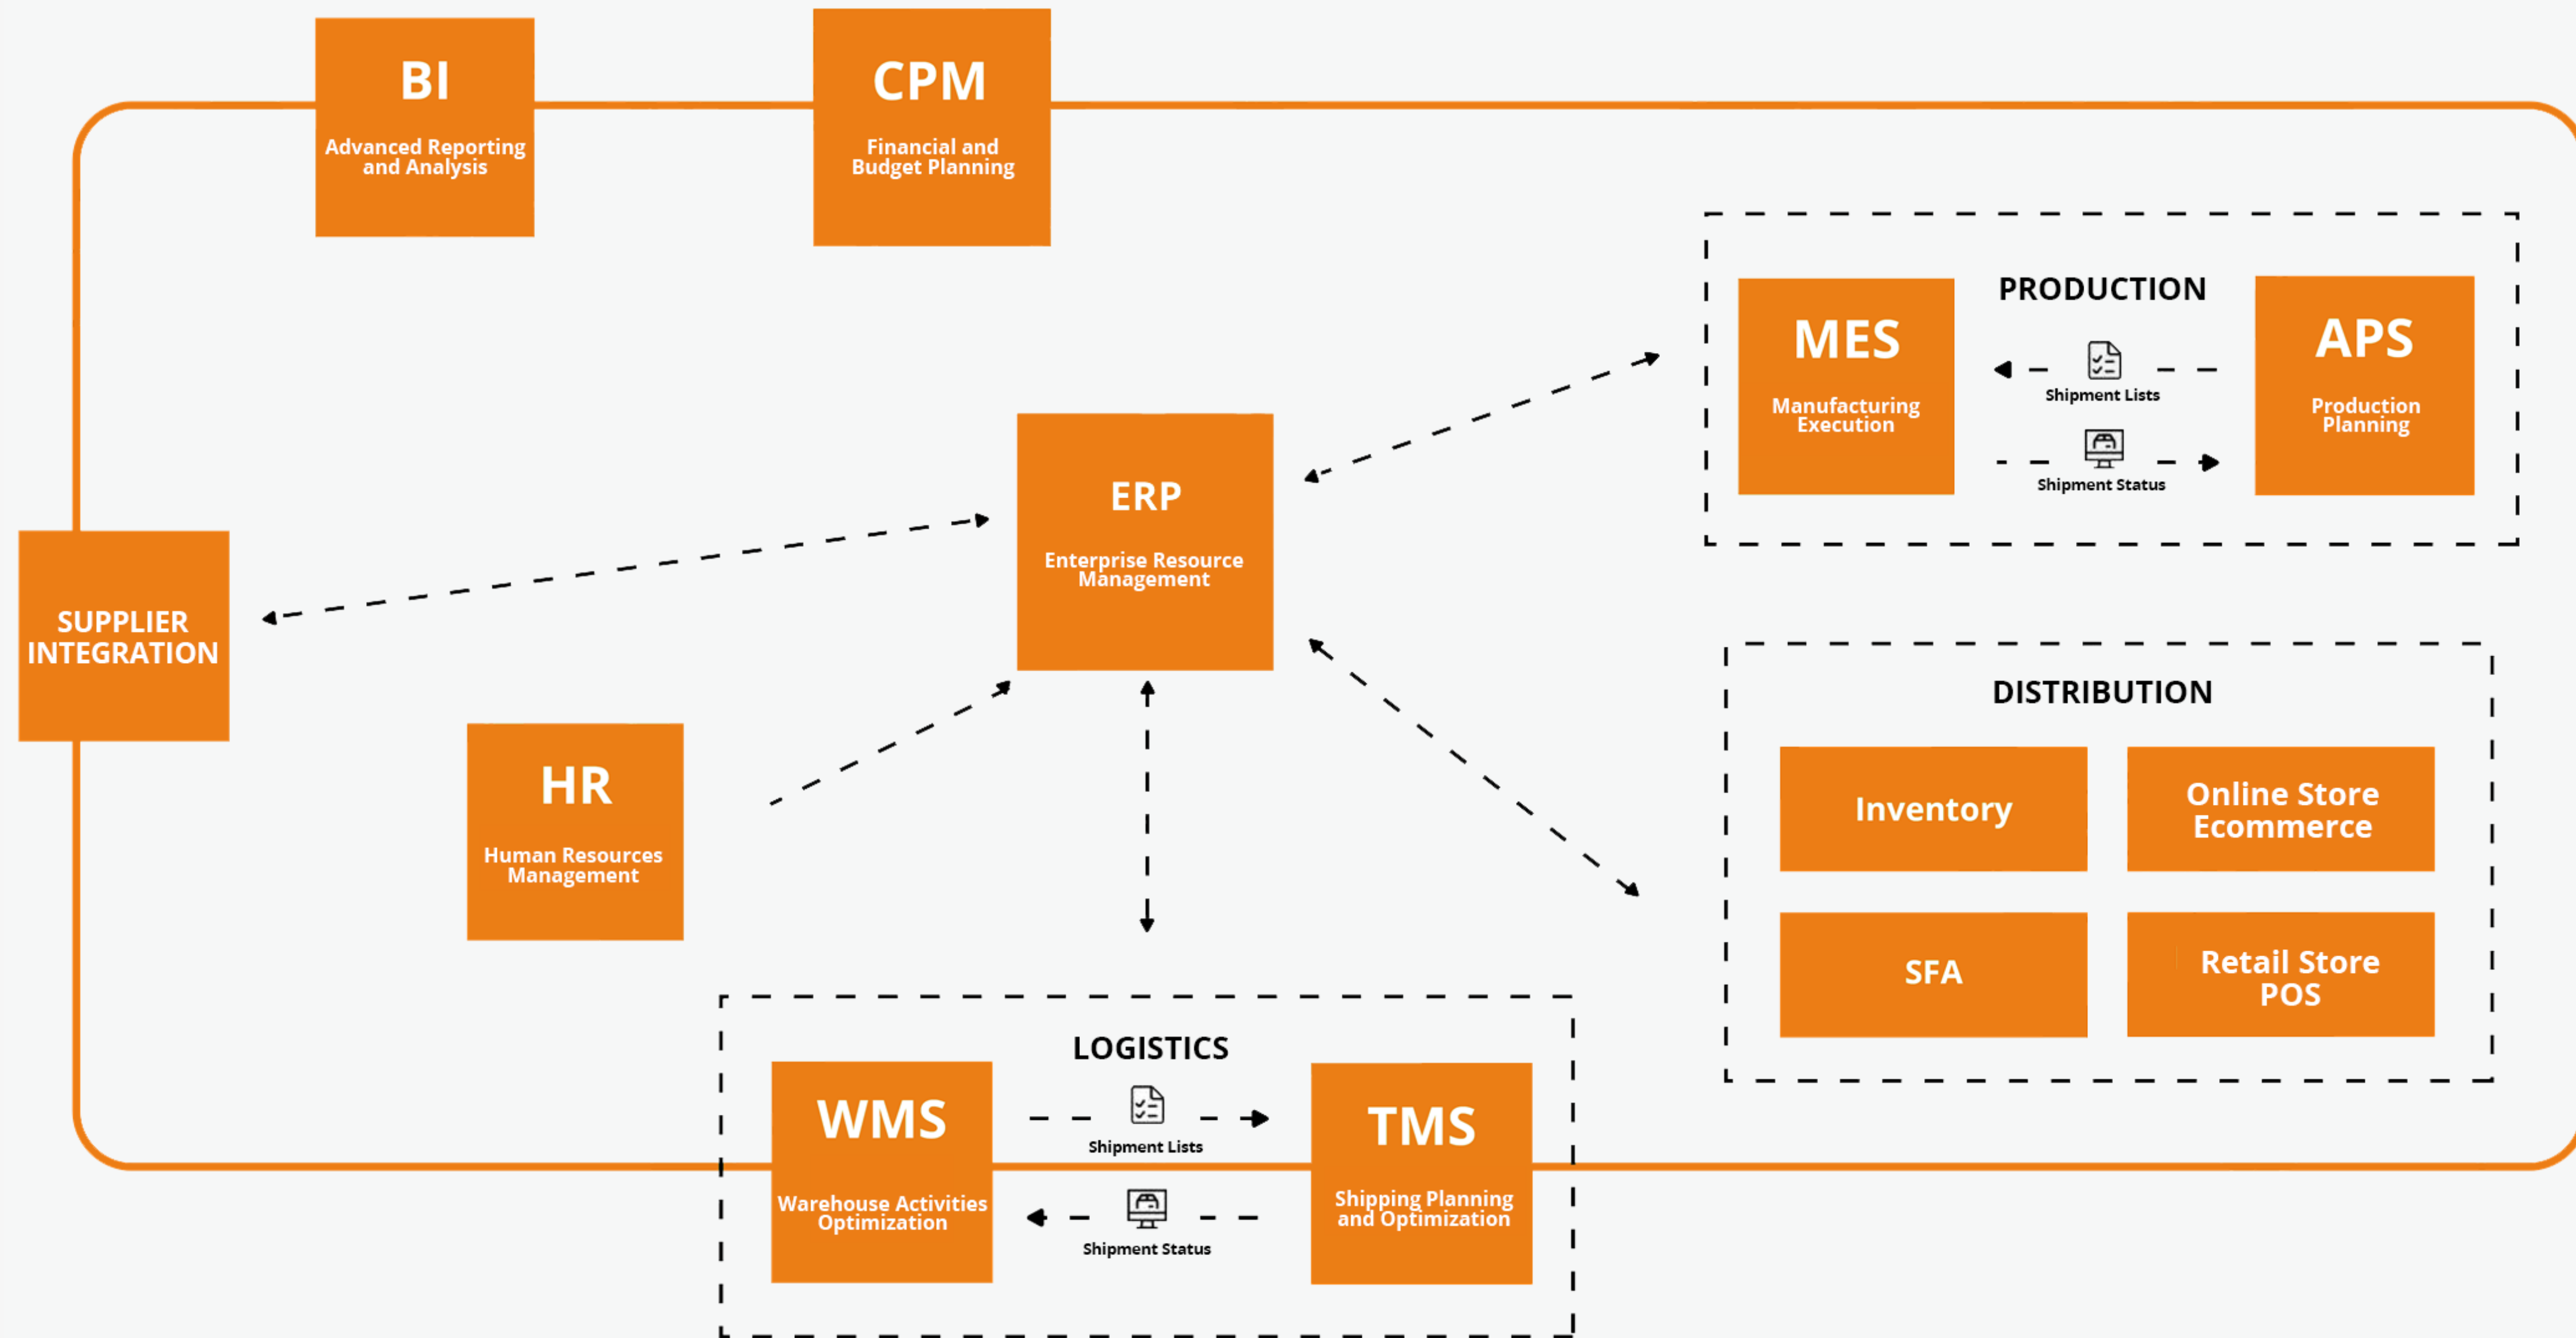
BI
Advanced Reporting and Analysis

CPM
Financial and Budget Planning

PRODUCTION

MES
Manufacturing Execution

Shipment Lists

Shipment Status

APS
Production Planning

ERP
Enterprise Resource Management

SUPPLIER INTEGRATION

DISTRIBUTION

Inventory

Online Store Ecommerce

SFA

Retail Store POS

HR
Human Resources Management

LOGISTICS

WMS
Warehouse Activities Optimization

Shipment Lists

Shipment Status

TMS
Shipping Planning and Optimization